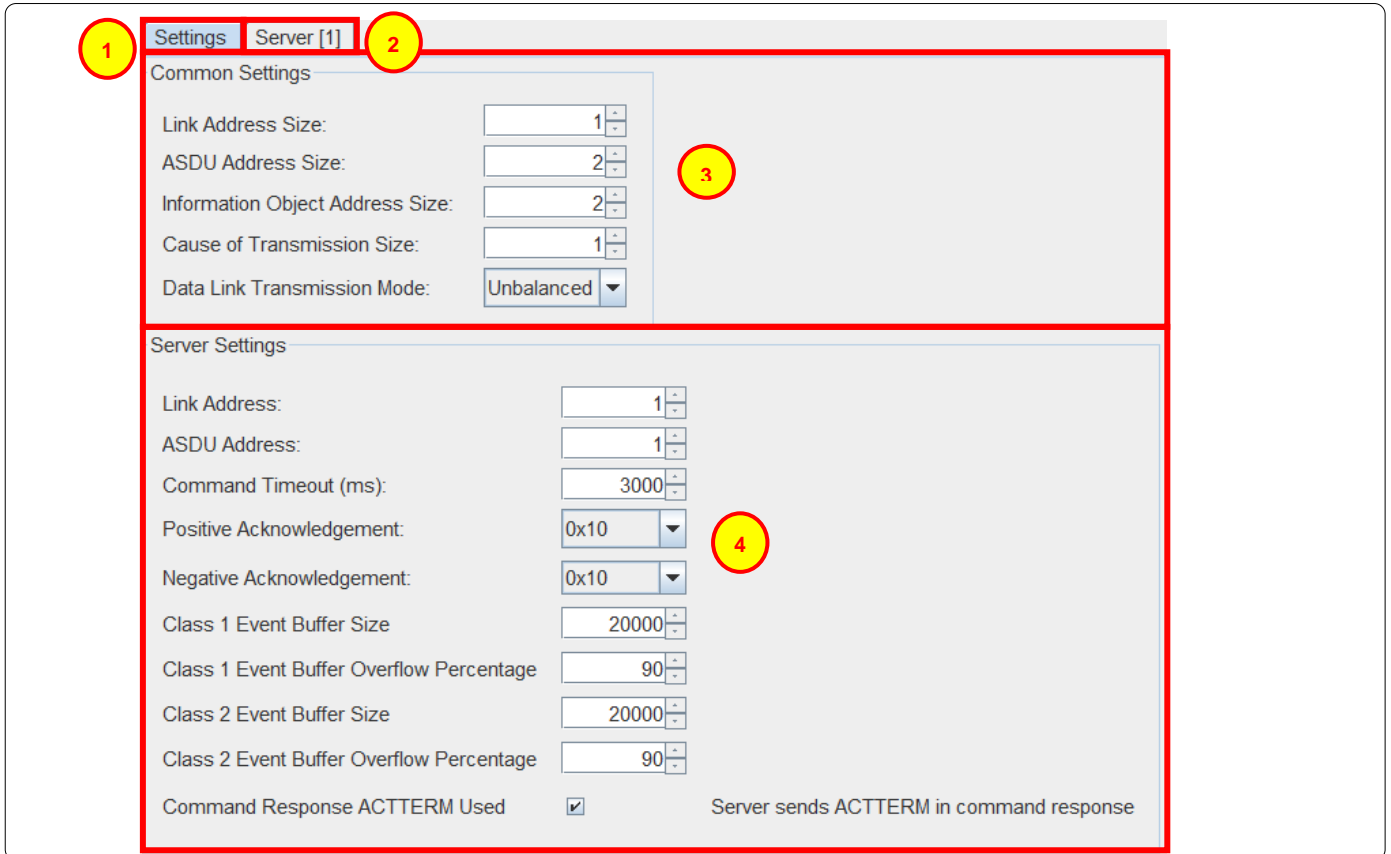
1 Settings Server [1] 2

Common Settings

3

Link Address Size: 1
ASDU Address Size: 2
Information Object Address Size: 2
Cause of Transmission Size: 1
Data Link Transmission Mode: Unbalanced

Server Settings

Link Address: 1
ASDU Address: 1
Command Timeout (ms): 3000
Positive Acknowledgement: 0x10
Negative Acknowledgement: 0x10
Class 1 Event Buffer Size 20000
Class 1 Event Buffer Overflow Percentage 90
Class 2 Event Buffer Size 20000
Class 2 Event Buffer Overflow Percentage 90
Command Response ACTTERM Used Server sends ACTTERM in command response

4